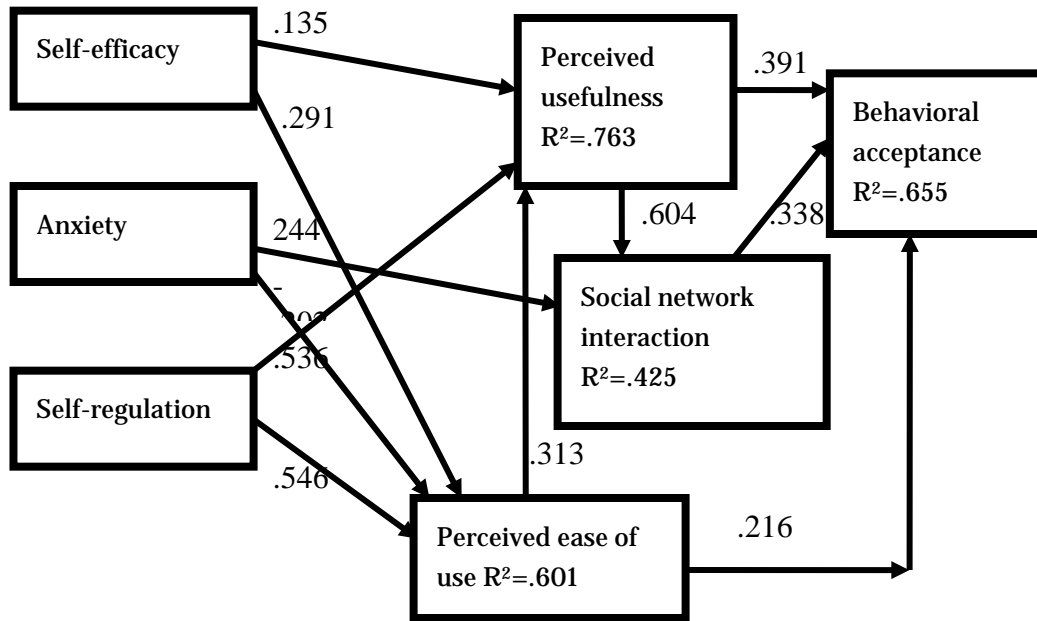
Self-efficacy

.135

Perceived usefulness $R^2$=.763

.391

Behavioral acceptance $R^2$=.655

.291

Anxiety

244

.604

.338

Social network interaction $R^2$=.425

-
.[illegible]

.536

Self-regulation

.313

.546

Perceived ease of use $R^2$=.601

.216